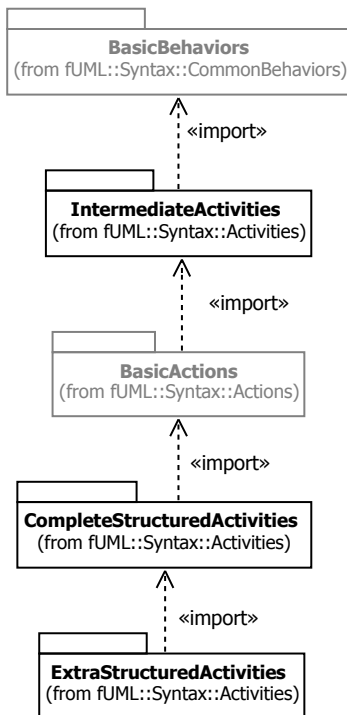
BasicBehaviors
(from fUML::Syntax::CommonBehaviors)

«import»

IntermediateActivities
(from fUML::Syntax::Activities)

«import»

BasicActions
(from fUML::Syntax::Actions)

«import»

CompleteStructuredActivities
(from fUML::Syntax::Activities)

«import»

ExtraStructuredActivities
(from fUML::Syntax::Activities)